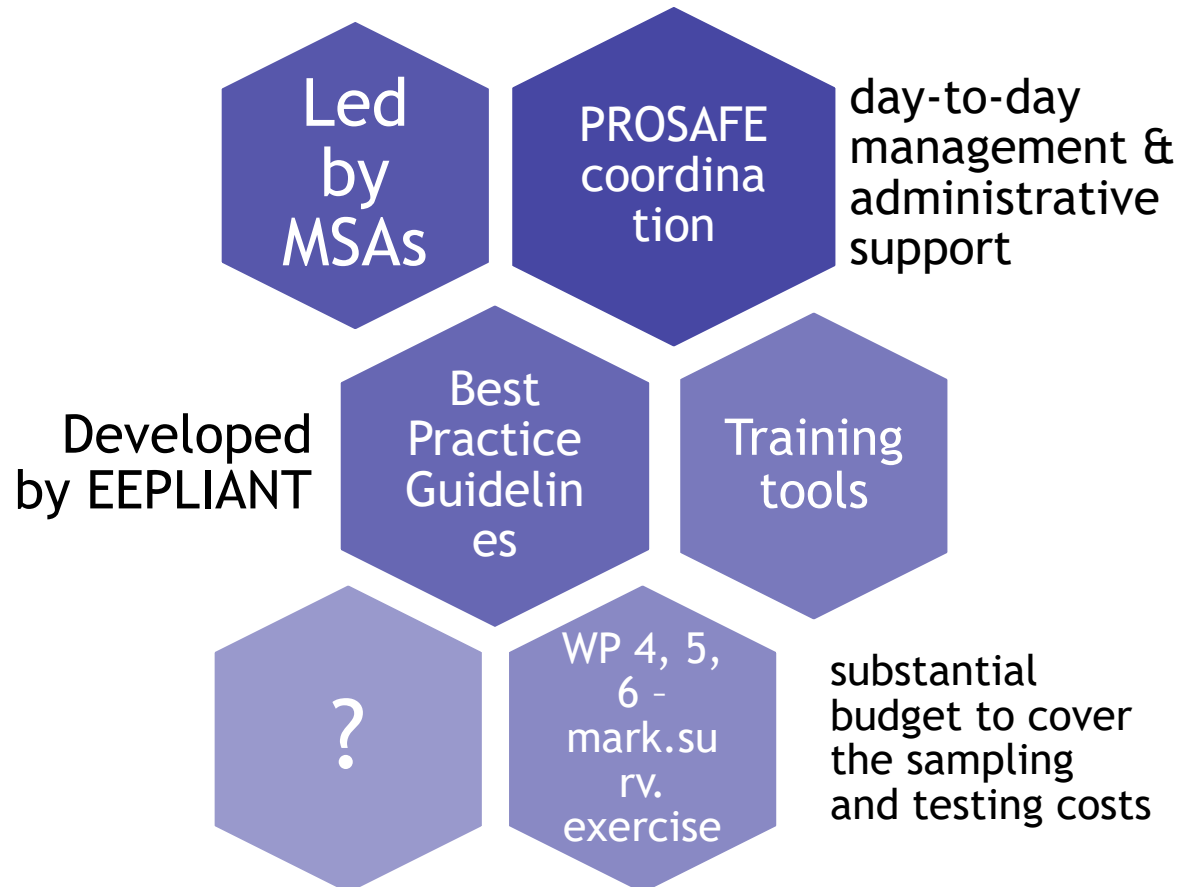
Led by MSAs

PROSAFE coordination

day-to-day management & administrative support

Developed by EEPLIANT

Best Practice Guidelines

Training tools

?

WP 4, 5, 6 – mark.surv. exercise

substantial budget to cover the sampling and testing costs